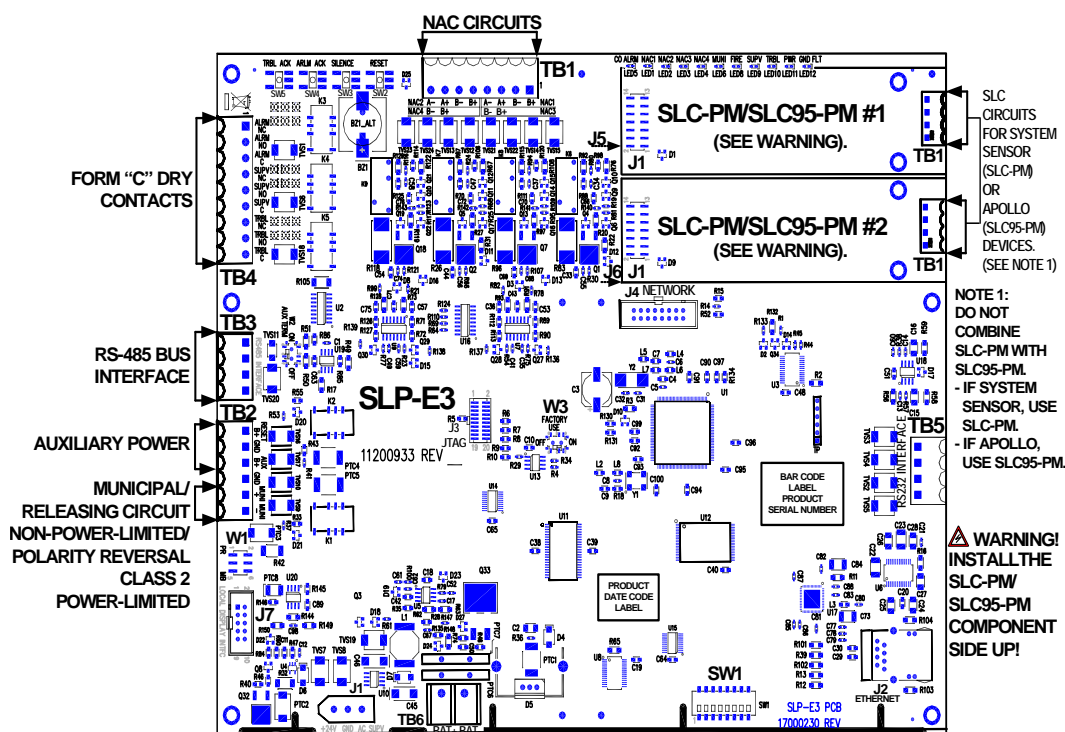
NAC CIRCUITS

TB1

CO ALRM NAC1 NAC2 NAC3 NAC4 MUNI FIRE SUPV TRBL PWR GND FLT
LED5 LED1 LED2 LED3 LED4 LED6 LED8 LED9 LED10 LED11 LED12

TRBL ACK ARLM ACK SILENCE RESET
SW5 SW4 SW3 SW2

SLC-PM/SLC95-PM #1
(SEE WARNING).

J5
J1
TB1

SLC CIRCUITS FOR SYSTEM SENSOR (SLC-PM) OR APOLLO (SLC95-PM) DEVICES. (SEE NOTE 1)

FORM "C" DRY CONTACTS

SLC-PM/SLC95-PM #2
(SEE WARNING).

J1
J6
TB1

TB4

J4 NETWORK

NOTE 1:
DO NOT COMBINE SLC-PM WITH SLC95-PM.
- IF SYSTEM SENSOR, USE SLC-PM.
- IF APOLLO, USE SLC95-PM.

TB3

RS-485 BUS INTERFACE

SLP-E3

W3
FACTORY USE

TB2

J3
JTAG

AUXILIARY POWER

11200933 REV __

TB5
RS232 INTERFACE

MUNICIPAL/ RELEASING CIRCUIT NON-POWER-LIMITED/ POLARITY REVERSAL CLASS 2 POWER-LIMITED

BAR CODE LABEL PRODUCT SERIAL NUMBER

W1

WARNING! INSTALLTHE SLC-PM/ SLC95-PM COMPONENT SIDE UP!

J7

PRODUCT DATE CODE LABEL

SW1

J1

TB6

J2
ETHERNET

SLP-E3 PCB
17000230 REV